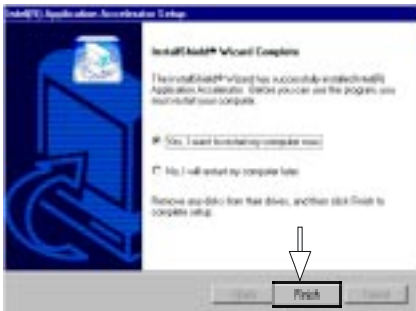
Intel(R) Application Accelerator Setup

InstallShield® Wizard Complete

The InstallShield® Wizard has successfully installed Intel(R) Application Accelerator. Before you can use the program, you must restart your computer.

Yes, I want to restart my computer now.

No, I will restart my computer later.

Remove any disks from their drives, and then click Finish to complete setup.

< Back

Finish

Cancel